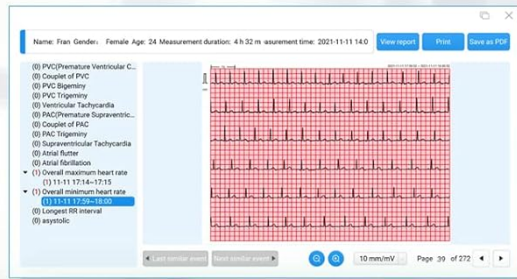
Name: Fran Gender: Female Age: 24 Measurement duration: 4 h 32 m asurement time: 2021-11-11 14:0

View report
Print
Save as PDF

(0) PVC(Premature Ventricular C...
(0) Couplet of PVC
(0) PVC Bigeminy
(0) PVC Trigeminy
(0) Ventricular Tachycardia
(0) PAC(Premature Supraventric...
(0) Couplet of PAC
(0) PAC Trigeminy
(0) Supraventricular Tachycardia
(0) Atrial flutter
(0) Atrial fibrillation
(1) Overall maximum heart rate
(1) 11-11 17:14~17:15
(1) Overall minimum heart rate
(1) 11-11 17:59~18:00
(0) Longest RR interval
(0) asystolic

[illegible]

Last similar event
Next similar event
10 mm/mV
Page 39 of 272